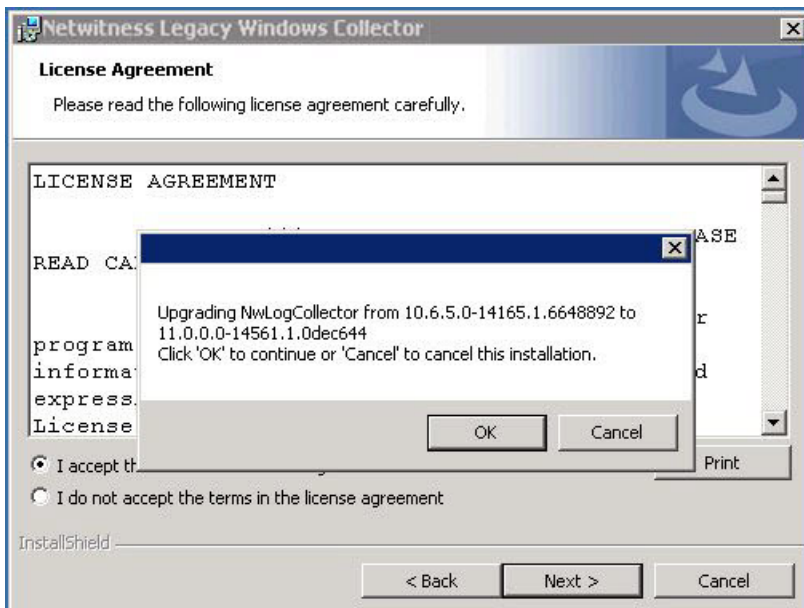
Netwitness Legacy Windows Collector

License Agreement

Please read the following license agreement carefully.

LICENSE AGREEMENT

READ CA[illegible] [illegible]ASE

program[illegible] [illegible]r
informa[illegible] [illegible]d
express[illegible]
License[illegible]

Upgrading NwLogCollector from 10.6.5.0-14165.1.6648892 to 11.0.0.0-14561.1.0dec644
Click 'OK' to continue or 'Cancel' to cancel this installation.

OK Cancel

I accept th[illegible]

Print

I do not accept the terms in the license agreement

InstallShield

< Back Next > Cancel